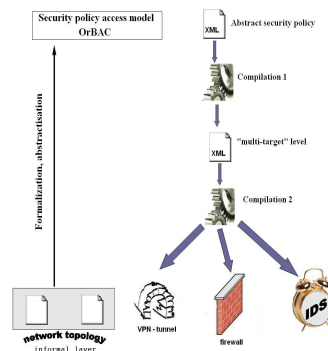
Security policy access model
OrBAC

XML
Abstract security policy

Compilation 1

XML
"multi-target" level

Compilation 2

Formalization, abstractisation

network topology
informal layer

VPN - tunnel

firewall

IDS